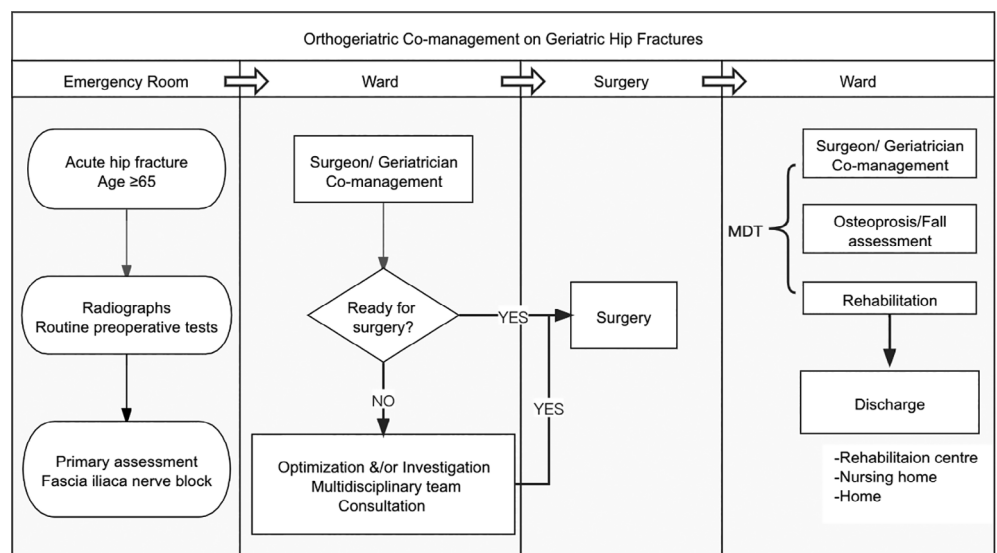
Orthogeriatric Co-management on Geriatric Hip Fractures

Emergency Room

Ward

Surgery

Ward

Acute hip fracture
Age ≥65

Radiographs
Routine preoperative tests

Primary assessment
Fascia iliaca nerve block

Surgeon/ Geriatrician
Co-management

Ready for
surgery?

YES

NO

Optimization &/or Investigation
Multidisciplinary team
Consultation

YES

Surgery

MDT

Surgeon/ Geriatrician
Co-management

Osteoprosis/Fall
assessment

Rehabilitation

Discharge

-Rehabilitaion centre
-Nursing home
-Home